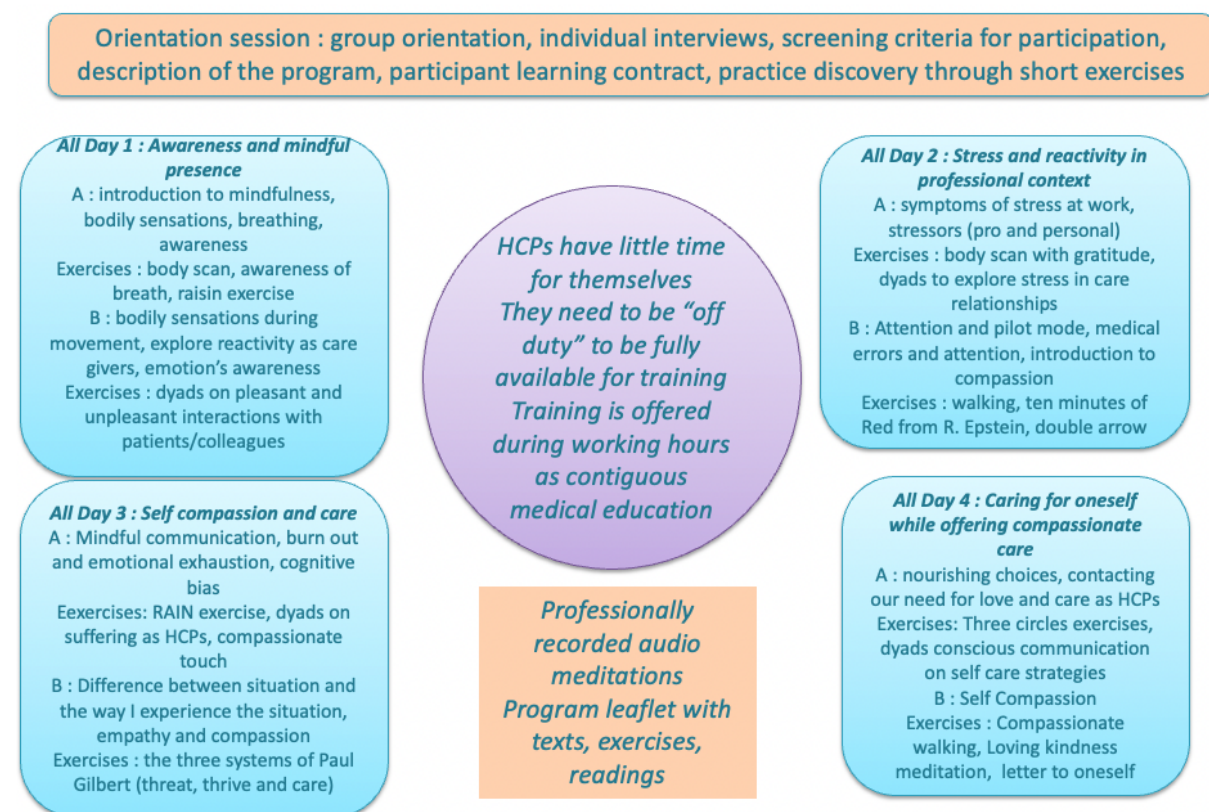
Orientation session : group orientation, individual interviews, screening criteria for participation, description of the program, participant learning contract, practice discovery through short exercises

All Day 1 : Awareness and mindful presence
A : introduction to mindfulness, bodily sensations, breathing, awareness
Exercises : body scan, awareness of breath, raisin exercise
B : bodily sensations during movement, explore reactivity as care givers, emotion's awareness
Exercises : dyads on pleasant and unpleasant interactions with patients/colleagues

HCPs have little time for themselves
They need to be "off duty" to be fully available for training
Training is offered during working hours as contiguous medical education

All Day 2 : Stress and reactivity in professional context
A : symptoms of stress at work, stressors (pro and personal)
Exercises : body scan with gratitude, dyads to explore stress in care relationships
B : Attention and pilot mode, medical errors and attention, introduction to compassion
Exercises : walking, ten minutes of Red from R. Epstein, double arrow

All Day 3 : Self compassion and care
A : Mindful communication, burn out and emotional exhaustion, cognitive bias
Eexercises: RAIN exercise, dyads on suffering as HCPs, compassionate touch
B : Difference between situation and the way I experience the situation, empathy and compassion
Exercises : the three systems of Paul Gilbert (threat, thrive and care)

Professionally recorded audio meditations
Program leaflet with texts, exercises, readings

All Day 4 : Caring for oneself while offering compassionate care
A : nourishing choices, contacting our need for love and care as HCPs
Exercises: Three circles exercises, dyads conscious communication on self care strategies
B : Self Compassion
Exercises : Compassionate walking, Loving kindness meditation, letter to oneself